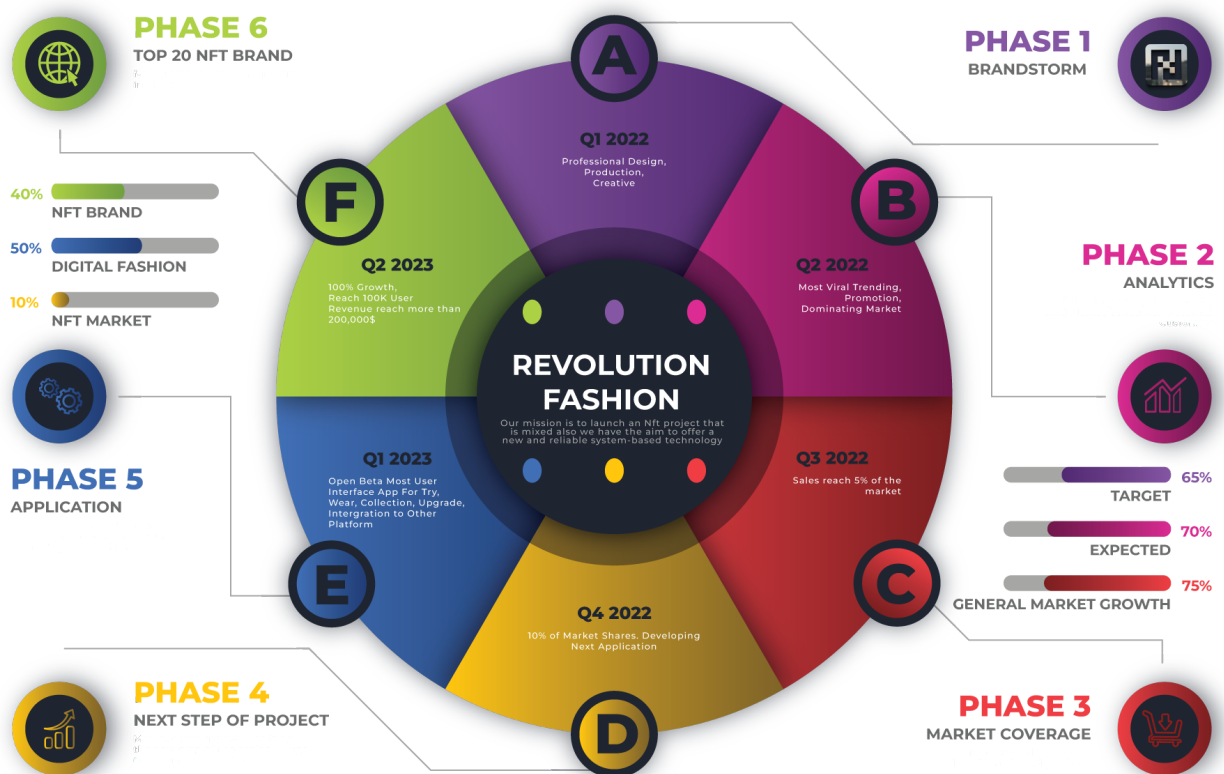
PHASE 6
TOP 20 NFT BRAND

PHASE 1
BRANDSTORM

A

Q1 2022
Professional Design, Production, Creative

F

B

40%
NFT BRAND

50%
DIGITAL FASHION

10%
NFT MARKET

Q2 2023
100% Growth, Reach 100K User Revenue reach more than 200,000$

Q2 2022
Most Viral Trending, Promotion, Dominating Market

PHASE 2
ANALYTICS

REVOLUTION FASHION
Our mission is to launch an Nft project that is mixed also we have the aim to offer a new and reliable system-based technology

PHASE 5
APPLICATION

Q1 2023
Open Beta Most User Interface App For Try, Wear, Collection, Upgrade, Intergration to Other Platform

Q3 2022
Sales reach 5% of the market

65%
TARGET

70%
EXPECTED

75%
GENERAL MARKET GROWTH

E

C

Q4 2022
10% of Market Shares. Developing Next Application

PHASE 4
NEXT STEP OF PROJECT

D

PHASE 3
MARKET COVERAGE